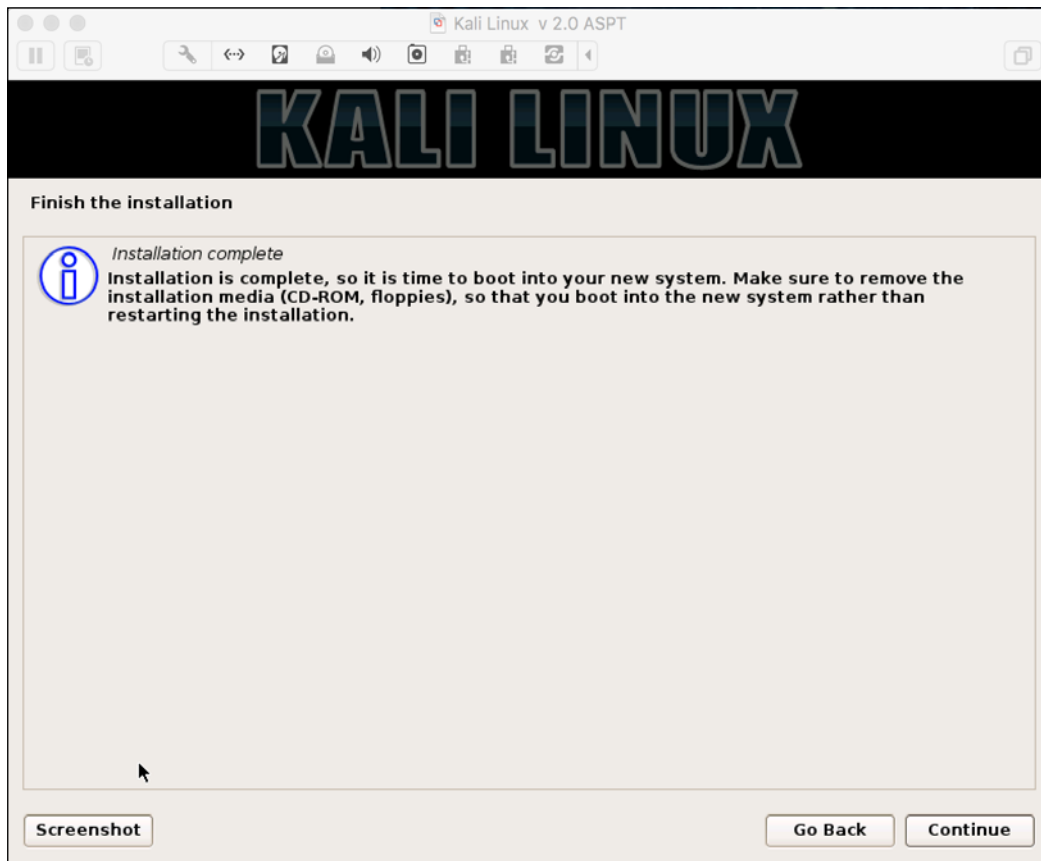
Kali Linux v 2.0 ASPT

KALI LINUX

Finish the installation

Installation complete

Installation is complete, so it is time to boot into your new system. Make sure to remove the installation media (CD-ROM, floppies), so that you boot into the new system rather than restarting the installation.

Screenshot

Go Back

Continue